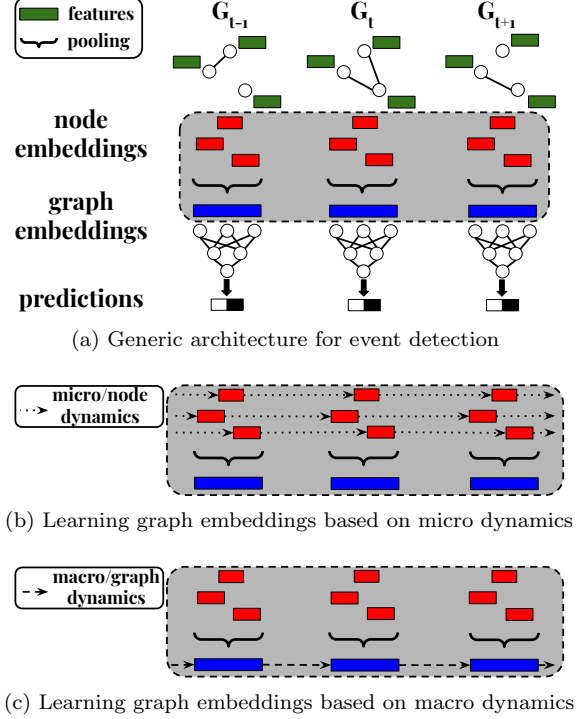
features
pooling

$G_{t-1}$ $G_t$ $G_{t+1}$

node embeddings

graph embeddings

predictions

(a) Generic architecture for event detection

micro/node dynamics

(b) Learning graph embeddings based on micro dynamics

macro/graph dynamics

(c) Learning graph embeddings based on macro dynamics